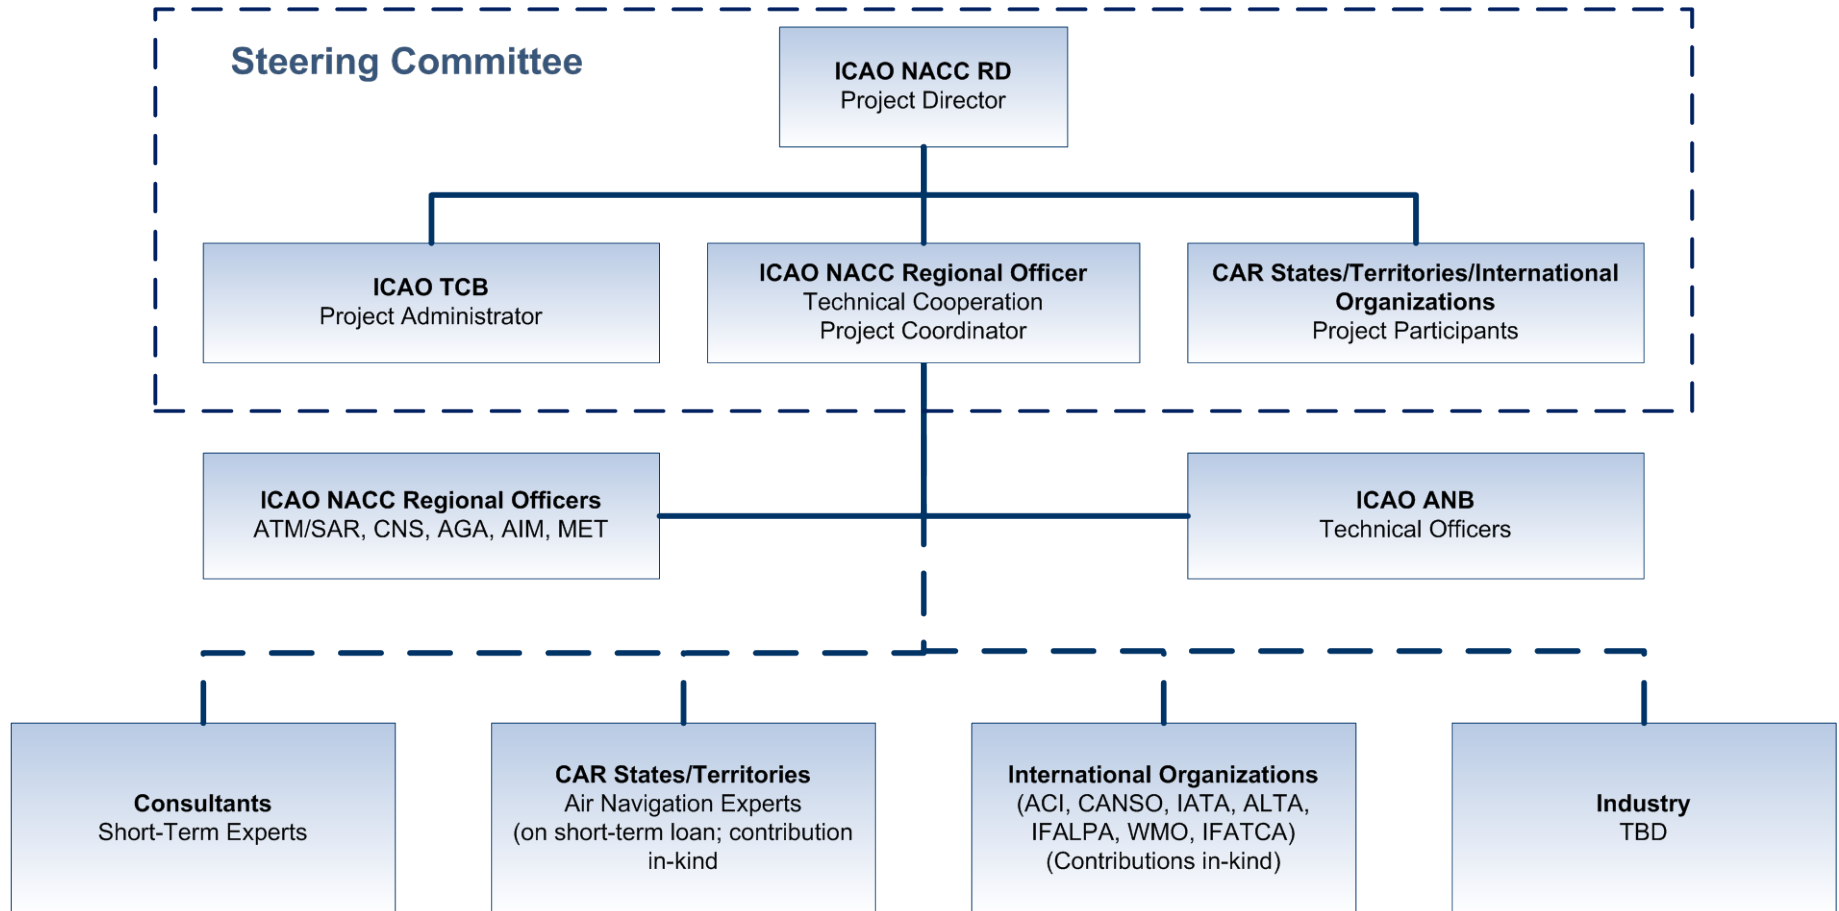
Steering Committee

**ICAO NACC RD**
Project Director

**ICAO TCB**
Project Administrator

**ICAO NACC Regional Officer**
Technical Cooperation
Project Coordinator

**CAR States/Territories/International Organizations**
Project Participants

**ICAO NACC Regional Officers**
ATM/SAR, CNS, AGA, AIM, MET

**ICAO ANB**
Technical Officers

**Consultants**
Short-Term Experts

**CAR States/Territories**
Air Navigation Experts
(on short-term loan; contribution in-kind

**International Organizations**
(ACI, CANSO, IATA, ALTA, IFALPA, WMO, IFATCA)
(Contributions in-kind)

**Industry**
TBD